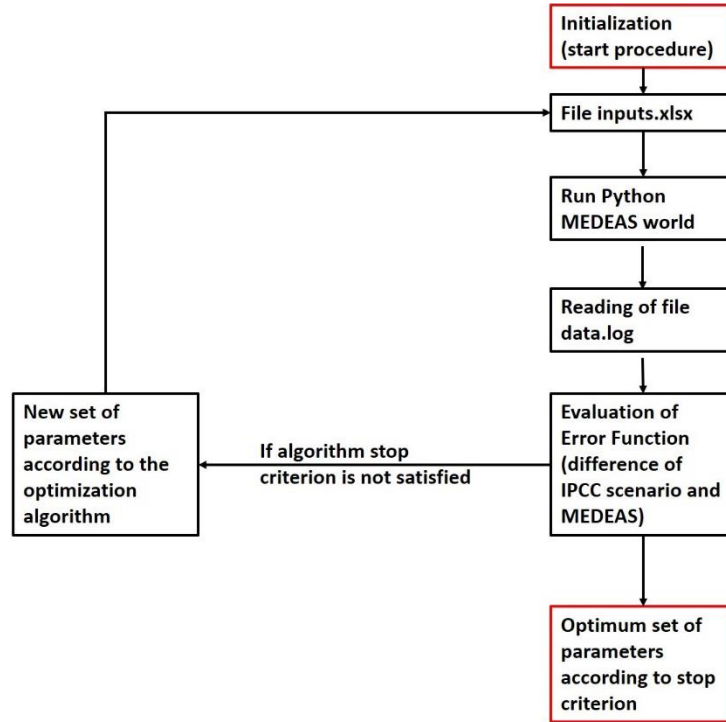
Initialization (start procedure)

File inputs.xlsx

Run Python MEDEAS world

Reading of file data.log

Evaluation of Error Function (difference of IPCC scenario and MEDEAS)

If algorithm stop criterion is not satisfied

New set of parameters according to the optimization algorithm

Optimum set of parameters according to stop criterion